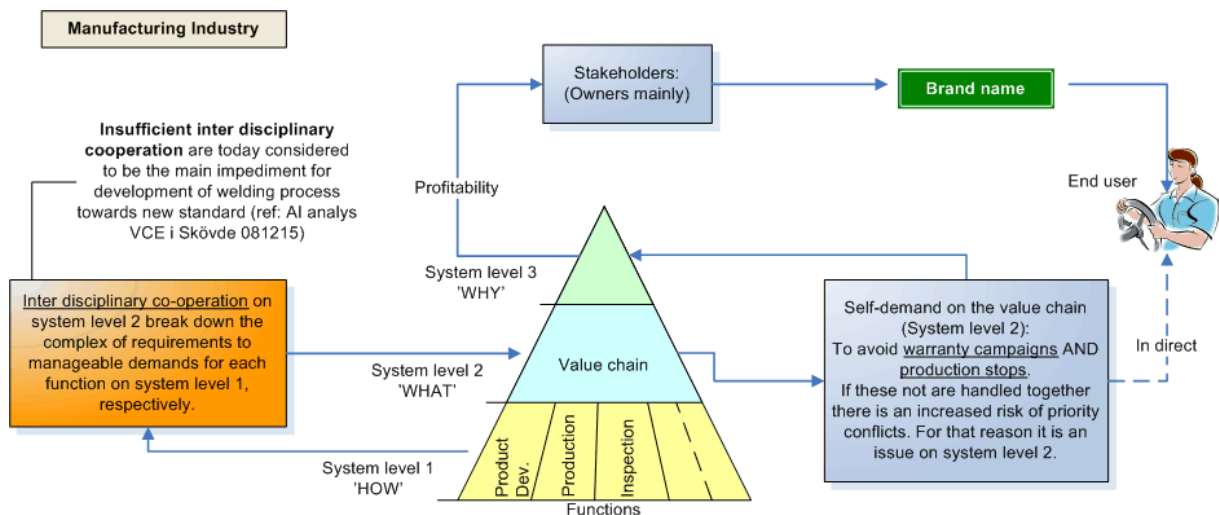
Manufacturing Industry

Stakeholders: (Owners mainly)

Brand name

Insufficient inter disciplinary cooperation are today considered to be the main impediment for development of welding process towards new standard (ref: AI analys VCE i Skövde 081215)

Profitability

End user

System level 3 'WHY'

Inter disciplinary co-operation on system level 2 break down the complex of requirements to manageable demands for each function on system level 1, respectively.

System level 2 'WHAT'

Value chain

Self-demand on the value chain (System level 2): To avoid warranty campaigns AND production stops. If these not are handled together there is an increased risk of priority conflicts. For that reason it is an issue on system level 2.

In direct

System level 1 'HOW'

Product Dev.

Production

Inspection

Functions